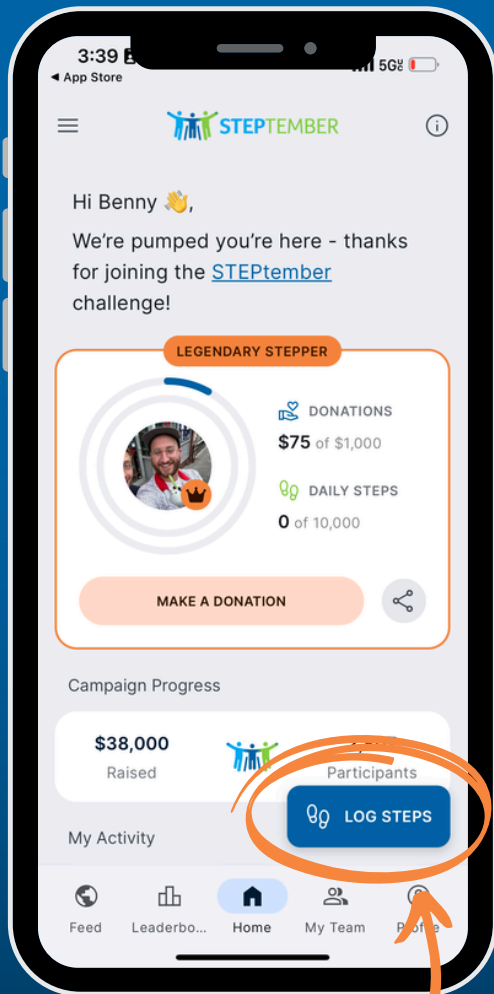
3:39
◀ App Store
5G

STEPTEMBER

Hi Benny 👋,

We're pumped you're here - thanks for joining the STEPtember challenge!

LEGENDARY STEPPER

DONATIONS
$75 of $1,000

DAILY STEPS
0 of 10,000

MAKE A DONATION

Campaign Progress

$38,000
Raised

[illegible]
Participants

My Activity

LOG STEPS

Feed
Leaderbo...
Home
My Team
Pr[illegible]e